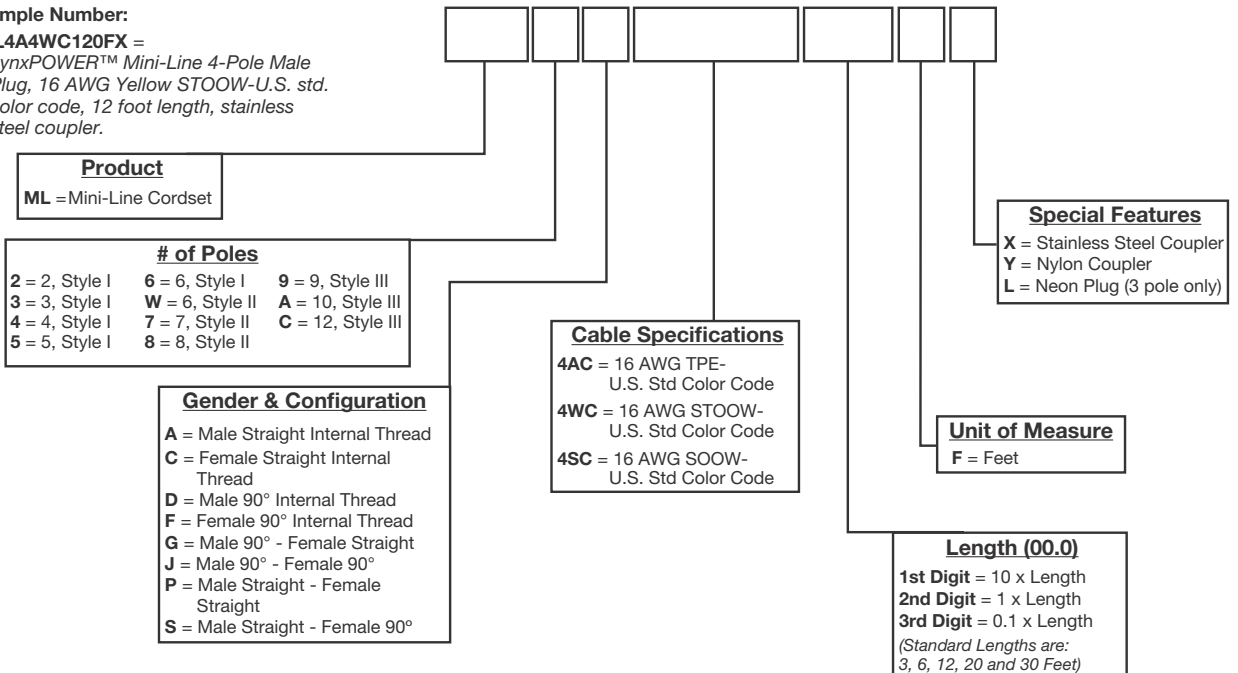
mple Number:
L4A4WC120FX =
ynxPOWER™ Mini-Line 4-Pole Male Plug, 16 AWG Yellow STOOW-U.S. std. olor code, 12 foot length, stainless teel coupler.

Product
ML = Mini-Line Cordset

# of Poles

| | | |
|---|---|---|
| 2 = 2, Style I | 6 = 6, Style I | 9 = 9, Style III |
| 3 = 3, Style I | W = 6, Style II | A = 10, Style III |
| 4 = 4, Style I | 7 = 7, Style II | C = 12, Style III |
| 5 = 5, Style I | 8 = 8, Style II | |

Gender & Configuration
A = Male Straight Internal Thread
C = Female Straight Internal Thread
D = Male 90° Internal Thread
F = Female 90° Internal Thread
G = Male 90° - Female Straight
J = Male 90° - Female 90°
P = Male Straight - Female Straight
S = Male Straight - Female 90º

Cable Specifications
4AC = 16 AWG TPE-U.S. Std Color Code
4WC = 16 AWG STOOW-U.S. Std Color Code
4SC = 16 AWG SOOW-U.S. Std Color Code

Special Features
X = Stainless Steel Coupler
Y = Nylon Coupler
L = Neon Plug (3 pole only)

Unit of Measure
F = Feet

Length (00.0)
1st Digit = 10 x Length
2nd Digit = 1 x Length
3rd Digit = 0.1 x Length
(Standard Lengths are: 3, 6, 12, 20 and 30 Feet)